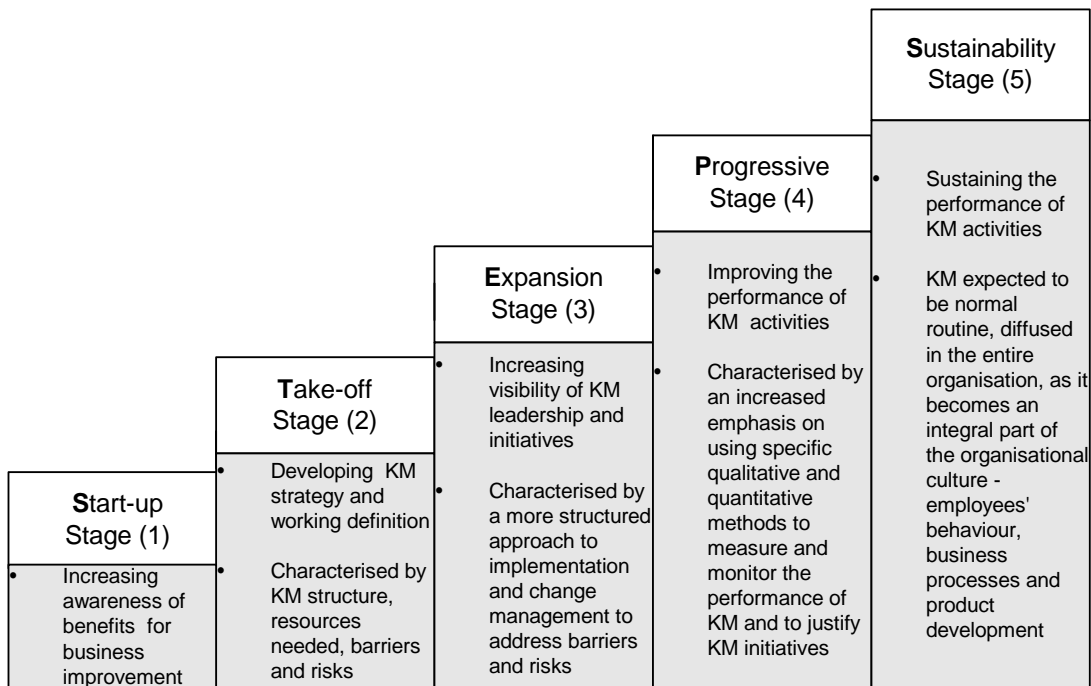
Start-up Stage (1)

• Increasing awareness of benefits for business improvement

Take-off Stage (2)

• Developing KM strategy and working definition

• Characterised by KM structure, resources needed, barriers and risks

Expansion Stage (3)

• Increasing visibility of KM leadership and initiatives

• Characterised by a more structured approach to implementation and change management to address barriers and risks

Progressive Stage (4)

• Improving the performance of KM activities

• Characterised by an increased emphasis on using specific qualitative and quantitative methods to measure and monitor the performance of KM and to justify KM initiatives

Sustainability Stage (5)

• Sustaining the performance of KM activities

• KM expected to be normal routine, diffused in the entire organisation, as it becomes an integral part of the organisational culture - employees' behaviour, business processes and product development